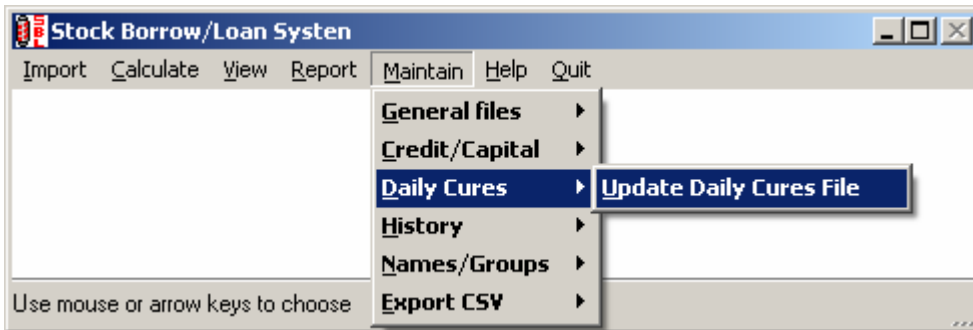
Stock Borrow/Loan Systen

Import Calculate View Report Maintain Help Quit

General files
Credit/Capital
Daily Cures
History
Names/Groups
Export CSV

Update Daily Cures File

Use mouse or arrow keys to choose